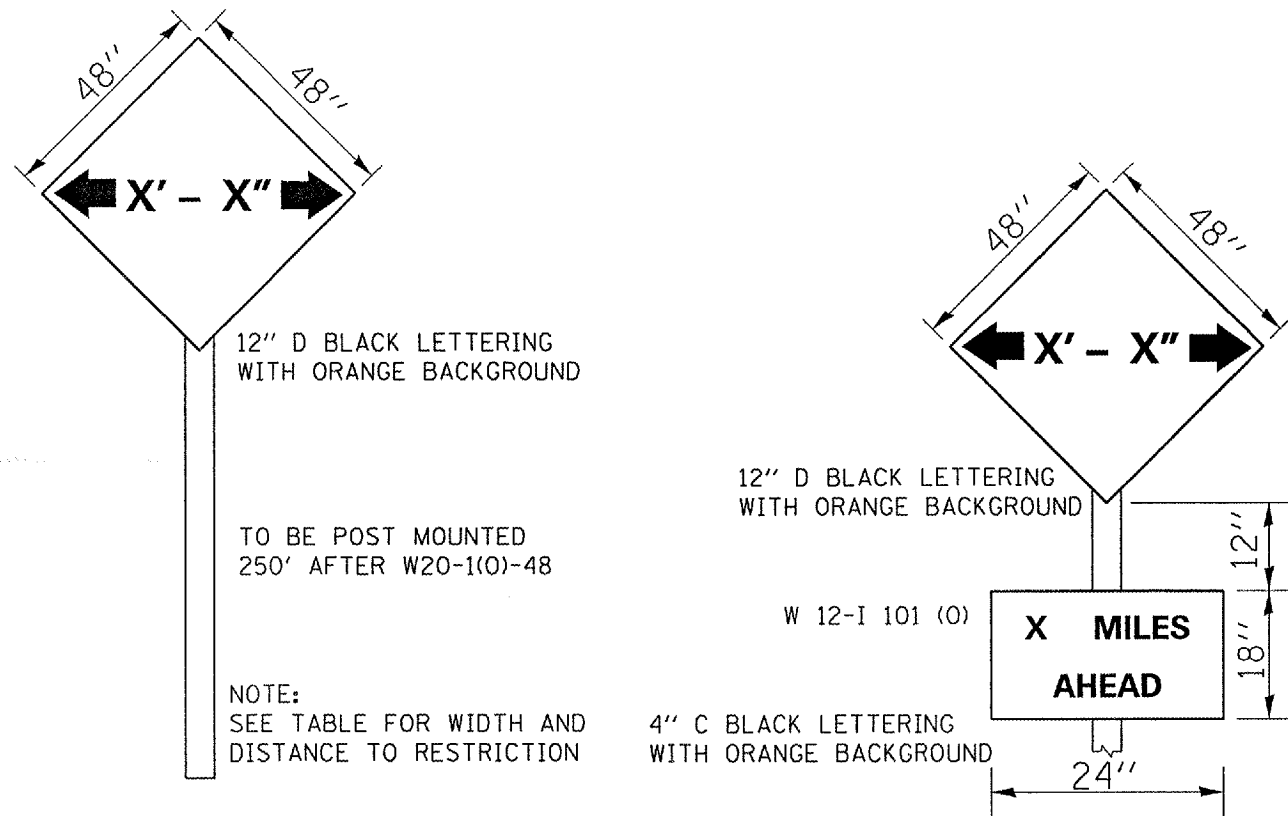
48″

48″

X′ – X″

12″ D BLACK LETTERING WITH ORANGE BACKGROUND

TO BE POST MOUNTED 250′ AFTER W20-1(O)-48

NOTE:
SEE TABLE FOR WIDTH AND DISTANCE TO RESTRICTION

48″

48″

X′ – X″

12″ D BLACK LETTERING WITH ORANGE BACKGROUND

12″

W 12-I 101 (O)

X MILES
AHEAD

18″

4″ C BLACK LETTERING WITH ORANGE BACKGROUND

24″